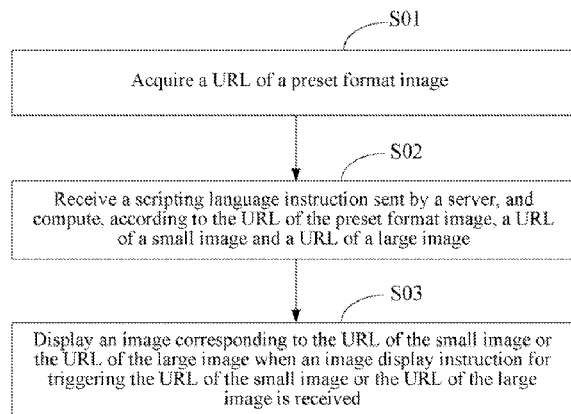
S01

Acquire a URL of a preset format image

S02

Receive a scripting language instruction sent by a server, and compute, according to the URL of the preset format image, a URL of a small image and a URL of a large image

S03

Display an image corresponding to the URL of the small image or the URL of the large image when an image display instruction for triggering the URL of the small image or the URL of the large image is received